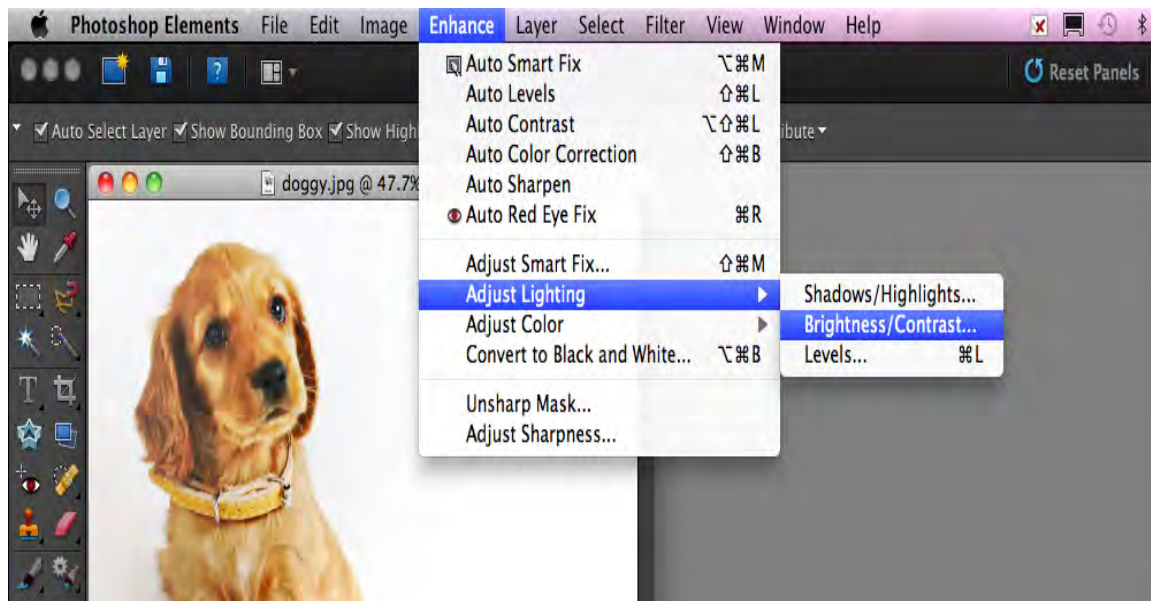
Photoshop Elements File Edit Image Enhance Layer Select Filter View Window Help

Reset Panels

Auto Select Layer Show Bounding Box Show High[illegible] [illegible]ibute

doggy.jpg @ 47.7%

Auto Smart Fix ⌥⌘M
Auto Levels ⇧⌘L
Auto Contrast ⌥⇧⌘L
Auto Color Correction ⇧⌘B
Auto Sharpen
Auto Red Eye Fix ⌘R

Adjust Smart Fix... ⇧⌘M
Adjust Lighting
Adjust Color
Convert to Black and White... ⌥⌘B

Unsharp Mask...
Adjust Sharpness...

Shadows/Highlights...
Brightness/Contrast...
Levels... ⌘L